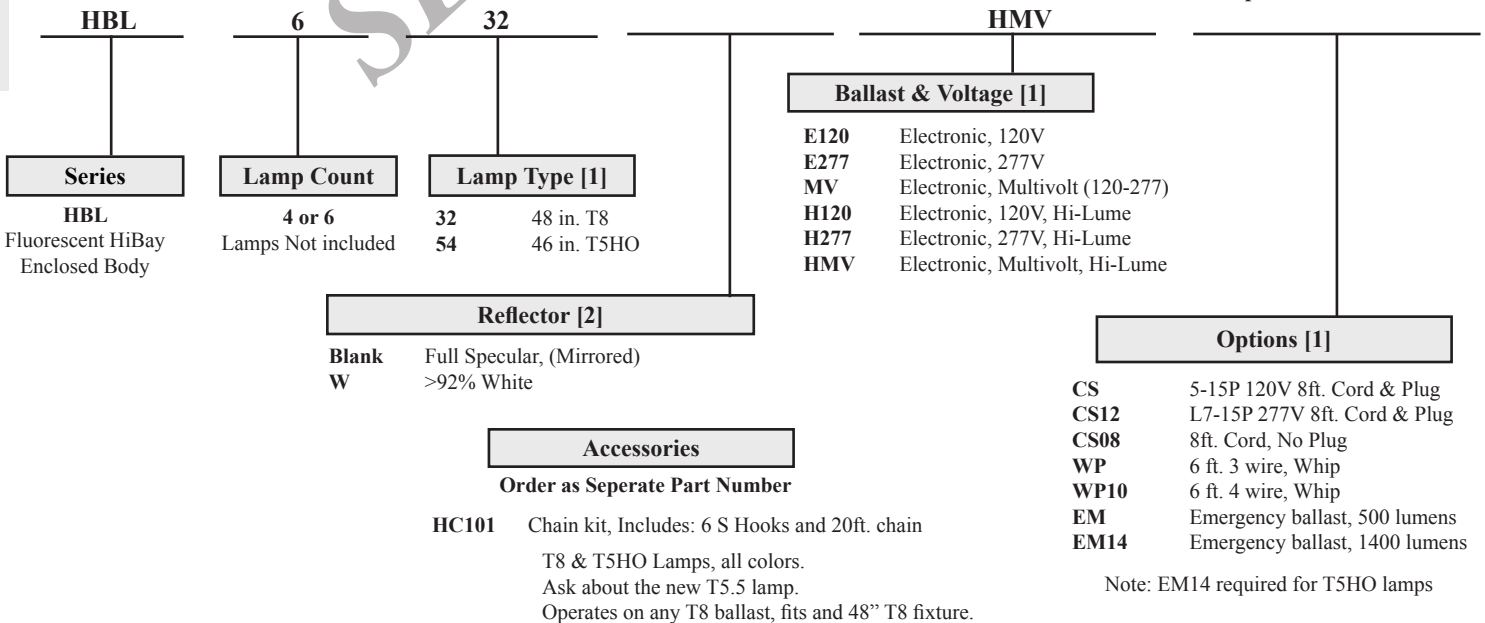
HBL

6

32

HMV

Series

HBL
Fluorescent HiBay
Enclosed Body

Lamp Count

4 or 6
Lamps Not included

Lamp Type [1]

| | |
|---|---|
| **32** | 48 in. T8 |
| **54** | 46 in. T5HO |

Reflector [2]

| | |
|---|---|
| **Blank** | Full Specular, (Mirrored) |
| **W** | >92% White |

Ballast & Voltage [1]

| | |
|---|---|
| **E120** | Electronic, 120V |
| **E277** | Electronic, 277V |
| **MV** | Electronic, Multivolt (120-277) |
| **H120** | Electronic, 120V, Hi-Lume |
| **H277** | Electronic, 277V, Hi-Lume |
| **HMV** | Electronic, Multivolt, Hi-Lume |

Accessories

Order as Seperate Part Number

**HC101** Chain kit, Includes: 6 S Hooks and 20ft. chain

T8 & T5HO Lamps, all colors.
Ask about the new T5.5 lamp.
Operates on any T8 ballast, fits and 48" T8 fixture.

Options [1]

| | |
|---|---|
| **CS** | 5-15P 120V 8ft. Cord & Plug |
| **CS12** | L7-15P 277V 8ft. Cord & Plug |
| **CS08** | 8ft. Cord, No Plug |
| **WP** | 6 ft. 3 wire, Whip |
| **WP10** | 6 ft. 4 wire, Whip |
| **EM** | Emergency ballast, 500 lumens |
| **EM14** | Emergency ballast, 1400 lumens |

Note: EM14 required for T5HO lamps